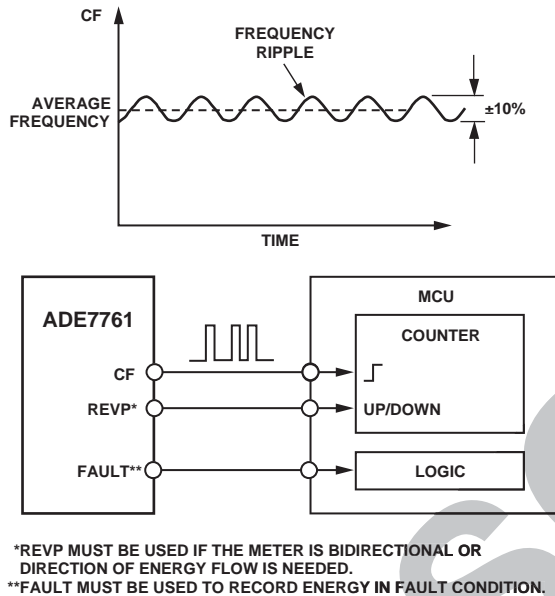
CF

FREQUENCY RIPPLE

AVERAGE FREQUENCY

±10%

TIME

ADE7761

CF

REVP*

FAULT**

MCU

COUNTER

UP/DOWN

LOGIC

*REVP MUST BE USED IF THE METER IS BIDIRECTIONAL OR DIRECTION OF ENERGY FLOW IS NEEDED.
**FAULT MUST BE USED TO RECORD ENERGY IN FAULT CONDITION.